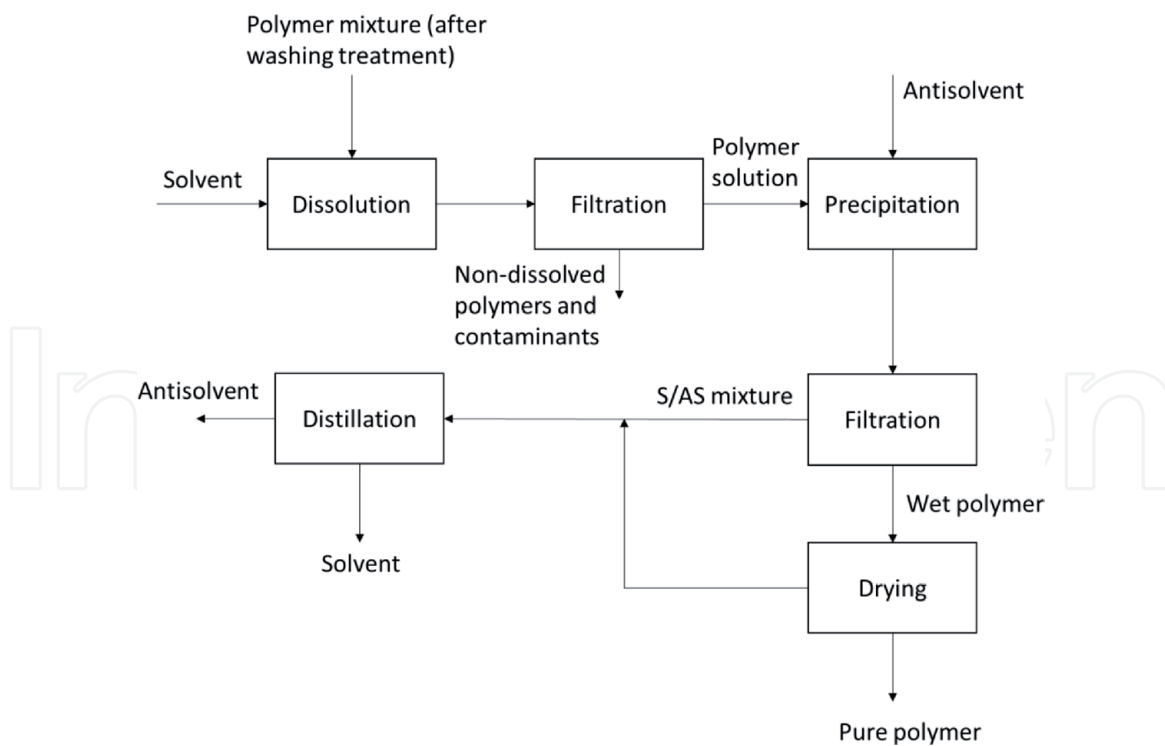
Polymer mixture (after washing treatment)

Antisolvent

Solvent

Dissolution

Filtration

Polymer solution

Precipitation

Non-dissolved polymers and contaminants

Antisolvent

Distillation

S/AS mixture

Filtration

Wet polymer

Solvent

Drying

Pure polymer